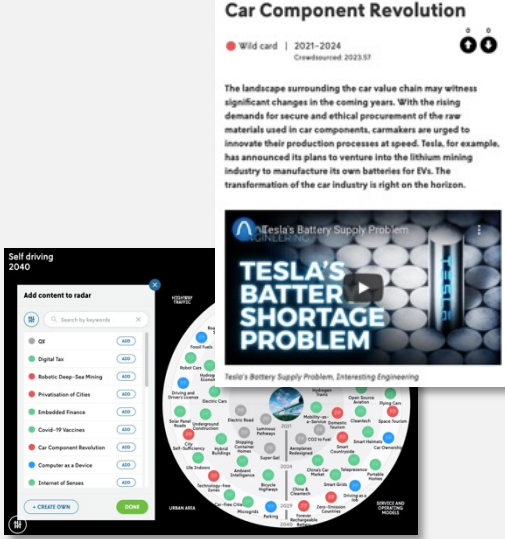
Car Component Revolution

Wild card | 2021–2024
Crowdsourced: 2023.57

0 0

The landscape surrounding the car value chain may witness significant changes in the coming years. With the rising demands for secure and ethical procurement of the raw materials used in car components, carmakers are urged to innovate their production processes at speed. Tesla, for example, has announced its plans to venture into the lithium mining industry to manufacture its own batteries for EVs. The transformation of the car industry is right on the horizon.

Tesla's Battery Supply Problem

TESLA'S BATTERY SHORTAGE PROBLEM

Tesla's Battery Supply Problem, Interesting Engineering

Self driving
2040

Add content to radar

Search by keywords

GX ADD
Digital Tax ADD
Robotic Deep-Sea Mining ADD
Privatisation of Cities ADD
Embedded Finance ADD
Covid-19 Vaccines ADD
Car Component Revolution ADD
Computer as a Device ADD
Internet of Senses ADD

+ CREATE OWN
DONE

HIGHWAY TRAFFIC
Food Fuels
Robot Cars
Hydrogen Economy
Driving and Driver's License
Electric Cars
Solar Panel Roads
Underground Construction
Luminous Pathways
City Self-sufficiency
Hybrid Buildings
Shipping Container Homes
Super Gel
Life Indoors
Ambient Intelligence
Technology-free Zones
Bicycle Highways
Car-free Cities
Microgrids
Parking
Hydrogen Plants
Mobility-as-a-Service
Open Source Aviation
Flying Cars
Domestic Tourism
Space Tourism
Cleantech
CO2 to Fuel
Smart Countryside
Smart Helmets
Car Ownership
Aeroplane Redesigned
China's Car Market
Telepresence
Portable Homes
Smart Grids
China & Cleantech
Driving as a job
Zero-Emission Countries
Forever Rechargeable Batteries
2021
2024
2029
2040
URBAN AREA
SERVICE AND OPERATING MODELS